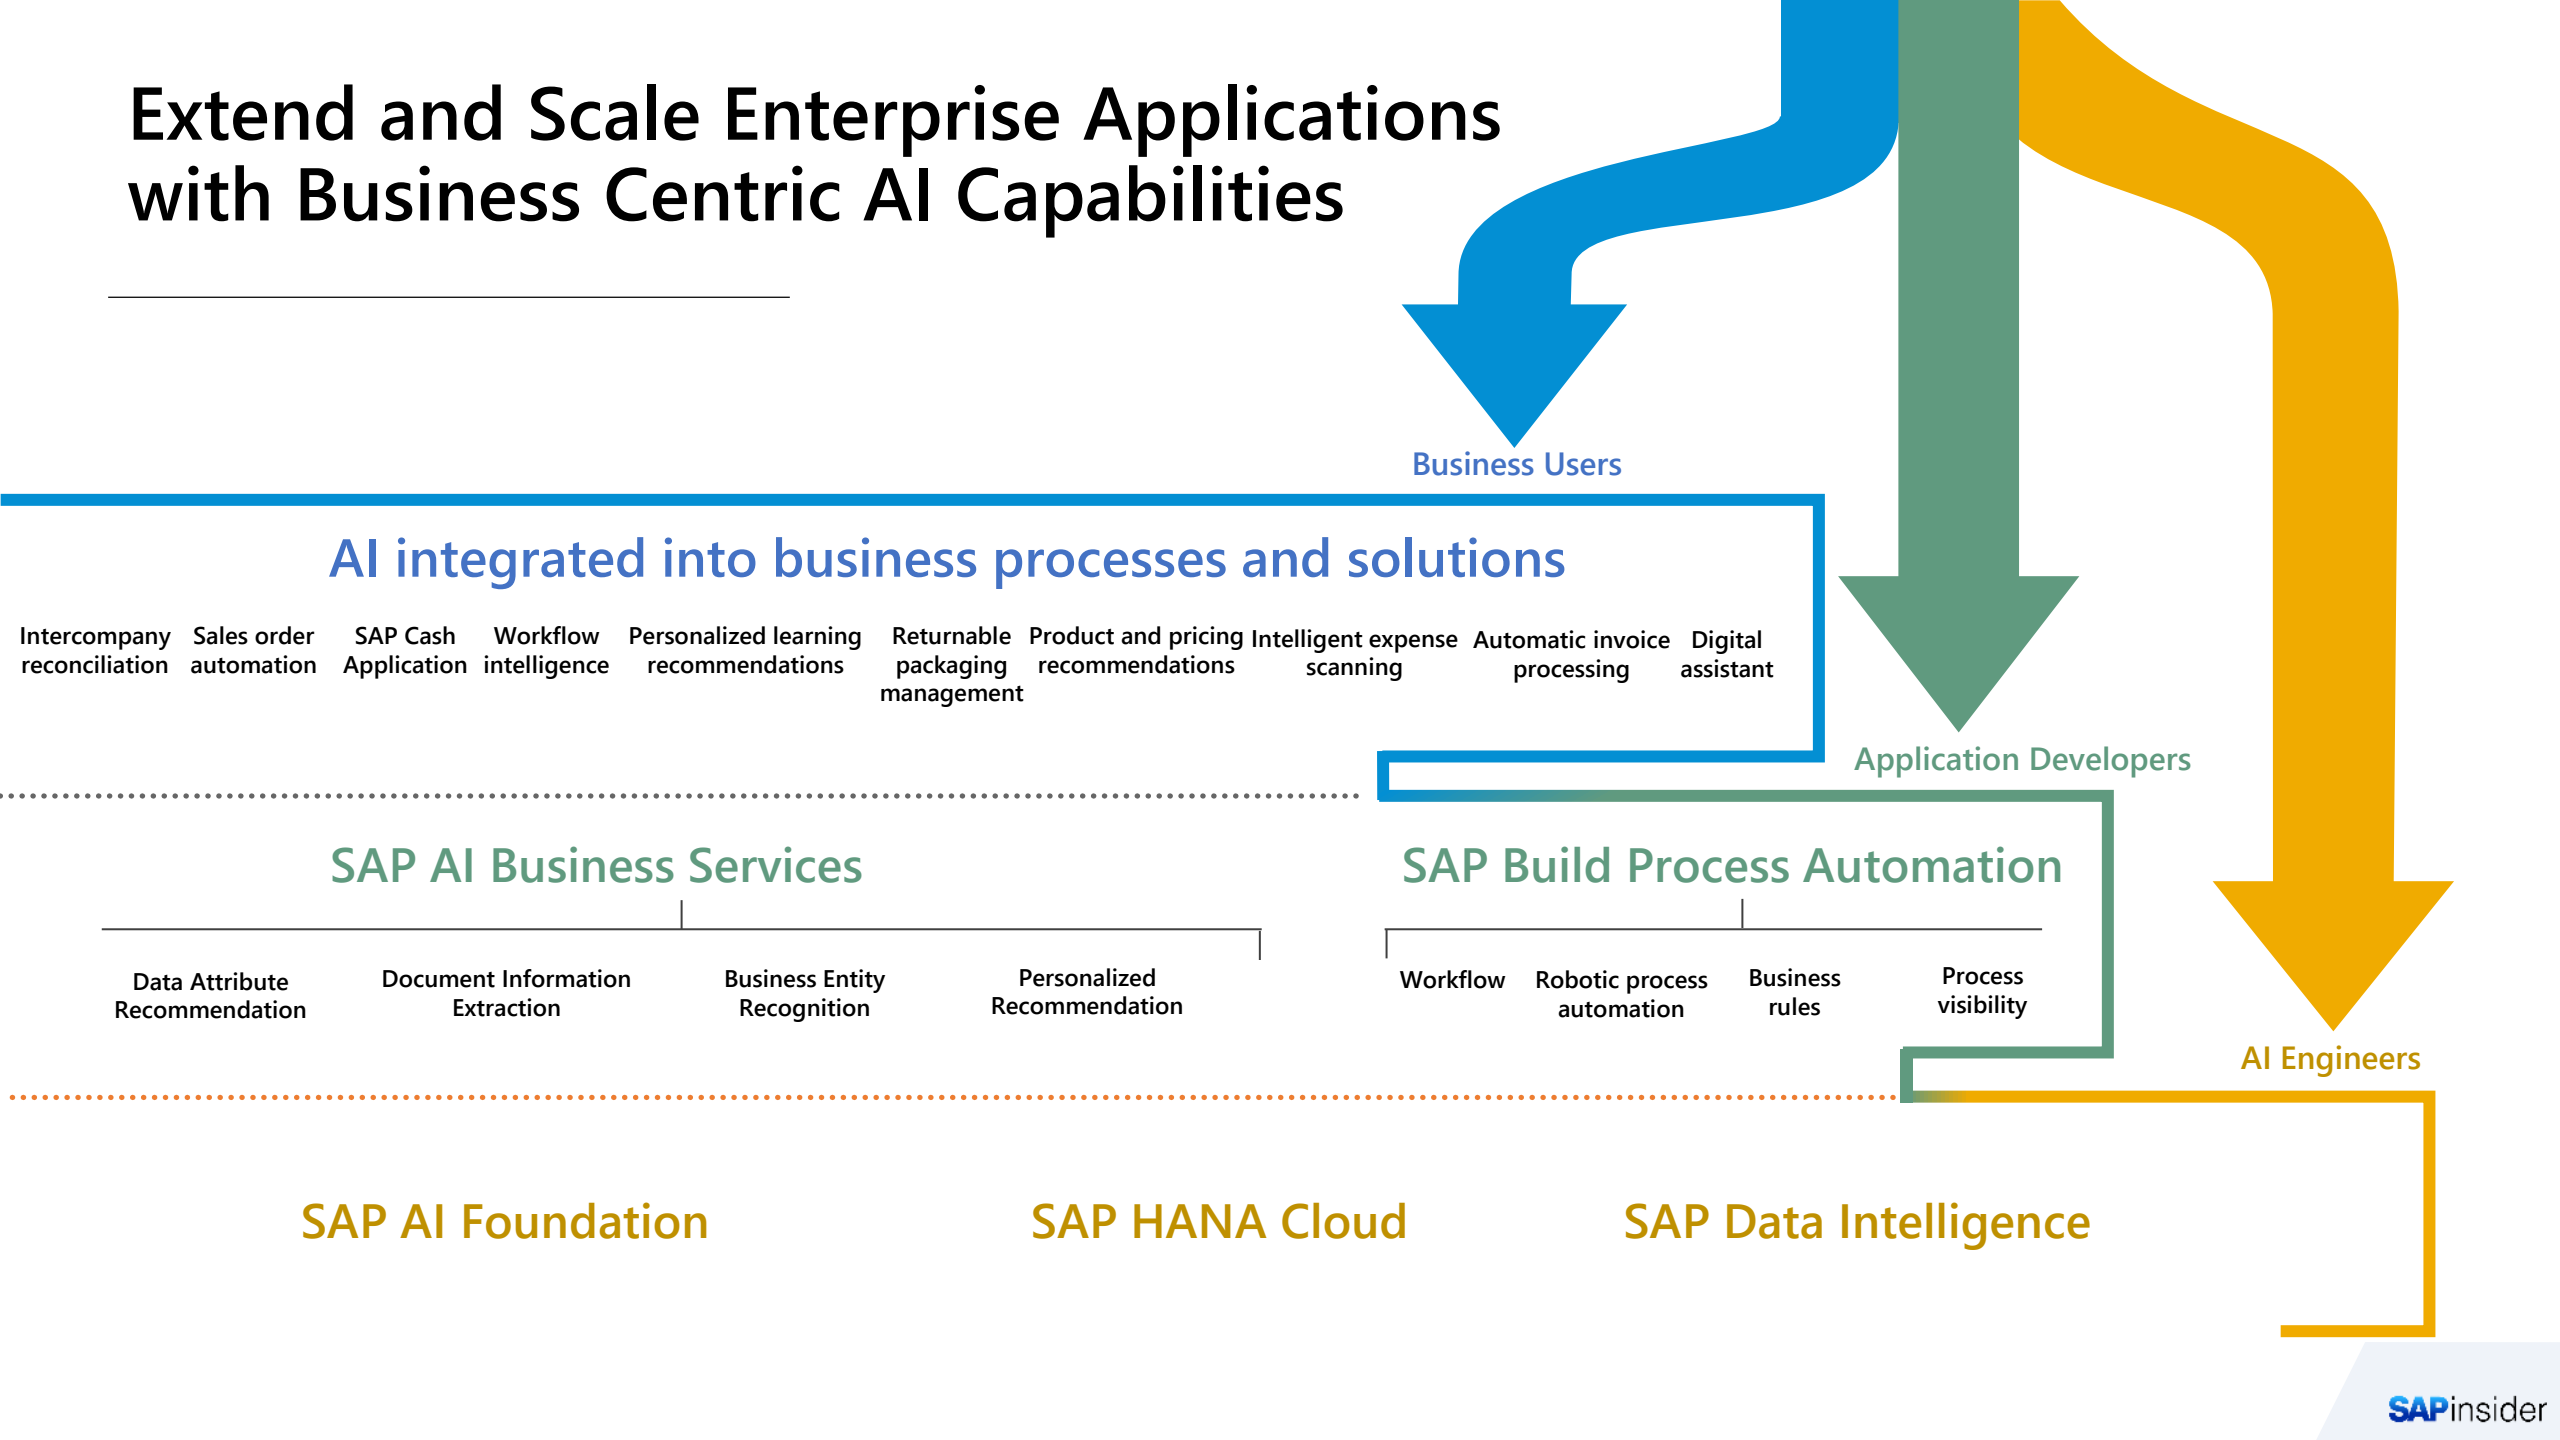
Extend and Scale Enterprise Applications with Business Centric AI Capabilities

Business Users

AI integrated into business processes and solutions

Intercompany reconciliation

Sales order automation

SAP Cash Application

Workflow intelligence

Personalized learning recommendations

Returnable packaging management

Product and pricing recommendations

Intelligent expense scanning

Automatic invoice processing

Digital assistant

Application Developers

SAP AI Business Services

Data Attribute Recommendation

Document Information Extraction

Business Entity Recognition

Personalized Recommendation

SAP Build Process Automation

Workflow

Robotic process automation

Business rules

Process visibility

AI Engineers

SAP AI Foundation

SAP HANA Cloud

SAP Data Intelligence

SAPinsider